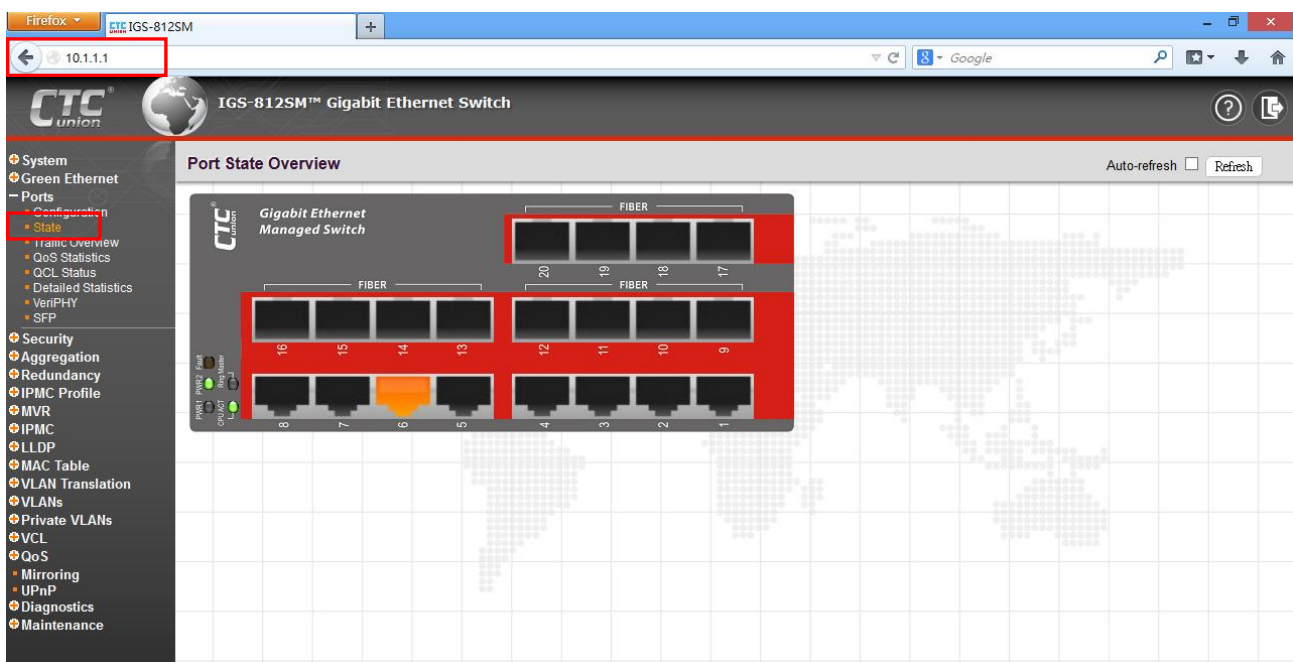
Firefox
CTC IGS-812SM
+
10.1.1.1
Google

CTC union
IGS-812SM™ Gigabit Ethernet Switch

System
Green Ethernet
Ports
Configuration
State
Traffic Overview
QoS Statistics
QCL Status
Detailed Statistics
VeriPHY
SFP
Security
Aggregation
Redundancy
IPMC Profile
MVR
IPMC
LLDP
MAC Table
VLAN Translation
VLANs
Private VLANs
VCL
QoS
Mirroring
UPnP
Diagnostics
Maintenance

Port State Overview
Auto-refresh
Refresh

CTC union
Gigabit Ethernet
Managed Switch
FIBER
20 19 18 17
FIBER
FIBER
16 15 14 13 12 11 10 9
Fault
Ring Master
PWR2
PWR1
CPU ACT
8 7 6 5 4 3 2 1